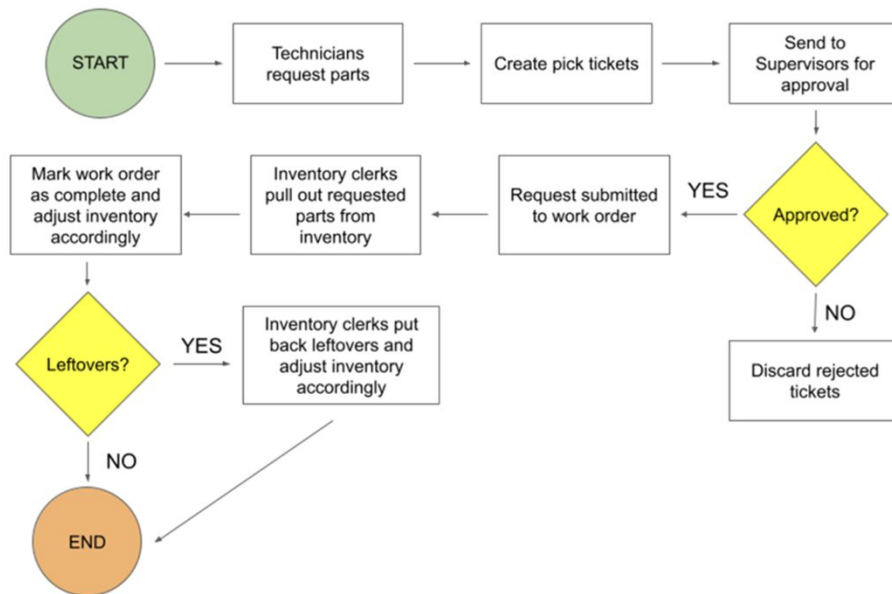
START

Technicians request parts

Create pick tickets

Send to Supervisors for approval

Approved?

YES

NO

Discard rejected tickets

Request submitted to work order

Inventory clerks pull out requested parts from inventory

Mark work order as complete and adjust inventory accordingly

Leftovers?

YES

Inventory clerks put back leftovers and adjust inventory accordingly

NO

END